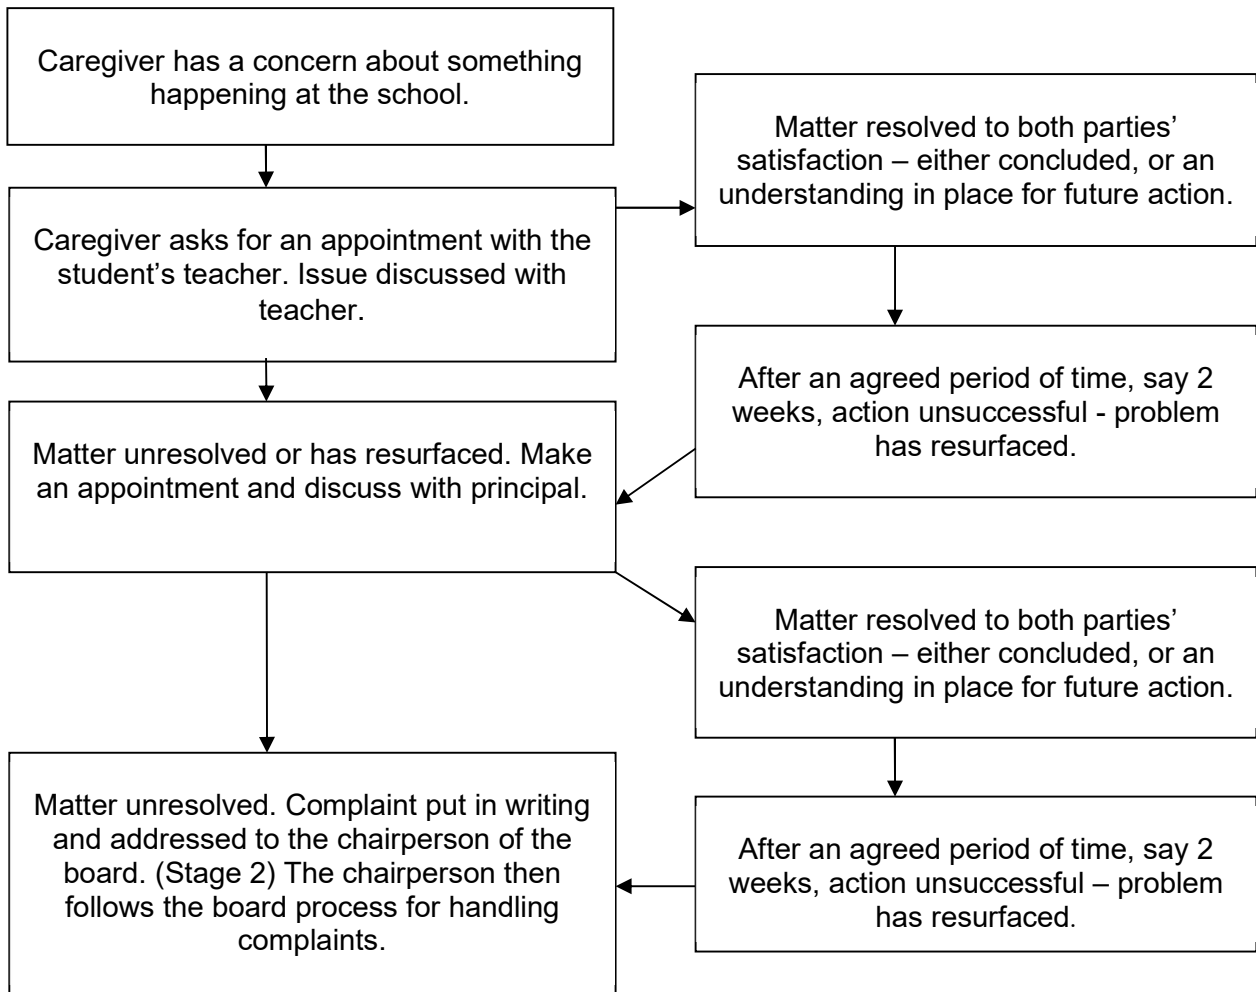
Caregiver has a concern about something happening at the school.

Caregiver asks for an appointment with the student's teacher. Issue discussed with teacher.

Matter resolved to both parties' satisfaction – either concluded, or an understanding in place for future action.

After an agreed period of time, say 2 weeks, action unsuccessful - problem has resurfaced.

Matter unresolved or has resurfaced. Make an appointment and discuss with principal.

Matter resolved to both parties' satisfaction – either concluded, or an understanding in place for future action.

After an agreed period of time, say 2 weeks, action unsuccessful – problem has resurfaced.

Matter unresolved. Complaint put in writing and addressed to the chairperson of the board. (Stage 2) The chairperson then follows the board process for handling complaints.